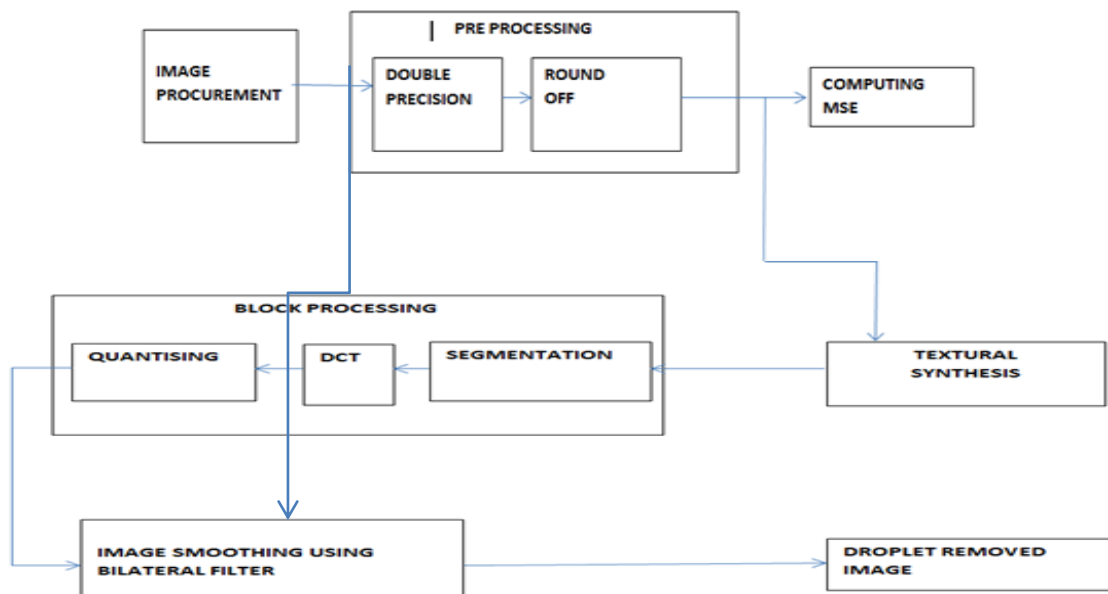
IMAGE PROCUREMENT

PRE PROCESSING

DOUBLE PRECISION

ROUND OFF

COMPUTING MSE

BLOCK PROCESSING

QUANTISING

DCT

SEGMENTATION

TEXTURAL SYNTHESIS

IMAGE SMOOTHING USING BILATERAL FILTER

DROPLET REMOVED IMAGE